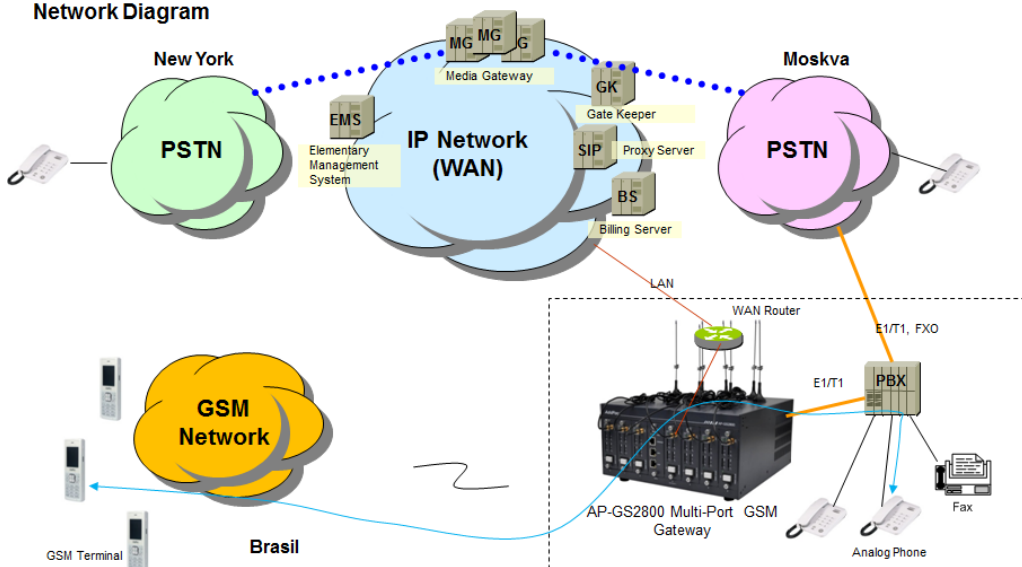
Network Diagram

New York

PSTN

MG MG G

Media Gateway

EMS

Elementary Management System

IP Network (WAN)

GK

Gate Keeper

SIP

Proxy Server

BS

Billing Server

Moskva

PSTN

LAN

WAN Router

E1/T1, FXO

E1/T1

PBX

GSM Network

AP-GS2800 Multi-Port GSM Gateway

Fax

Analog Phone

GSM Terminal

Brasil